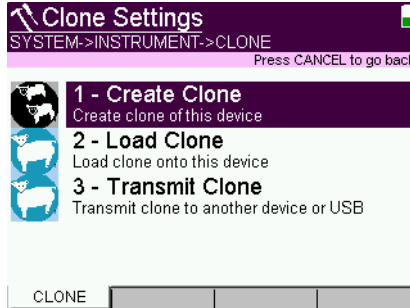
Clone Settings
SYSTEM->INSTRUMENT->CLONE
Press CANCEL to go back

1 - Create Clone
Create clone of this device

2 - Load Clone
Load clone onto this device

3 - Transmit Clone
Transmit clone to another device or USB

CLONE